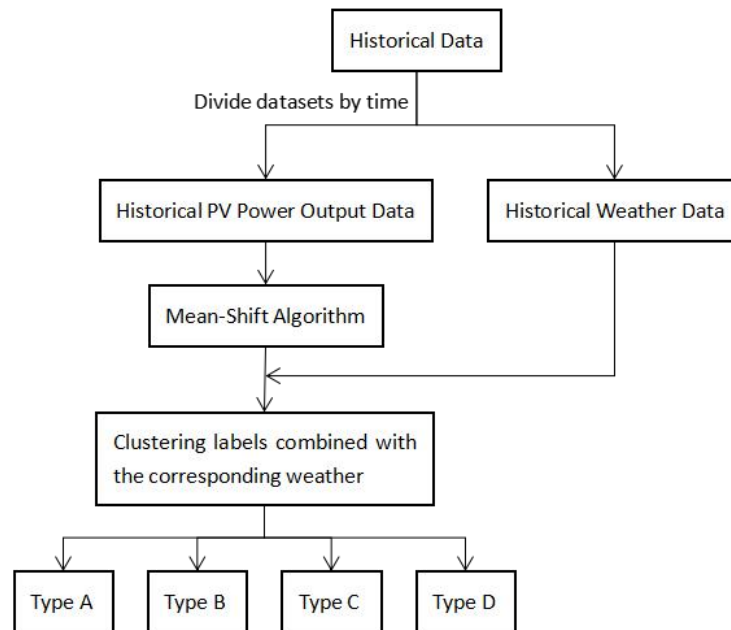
Historical Data

Divide datasets by time

Historical PV Power Output Data

Historical Weather Data

Mean-Shift Algorithm

Clustering labels combined with the corresponding weather

Type A

Type B

Type C

Type D